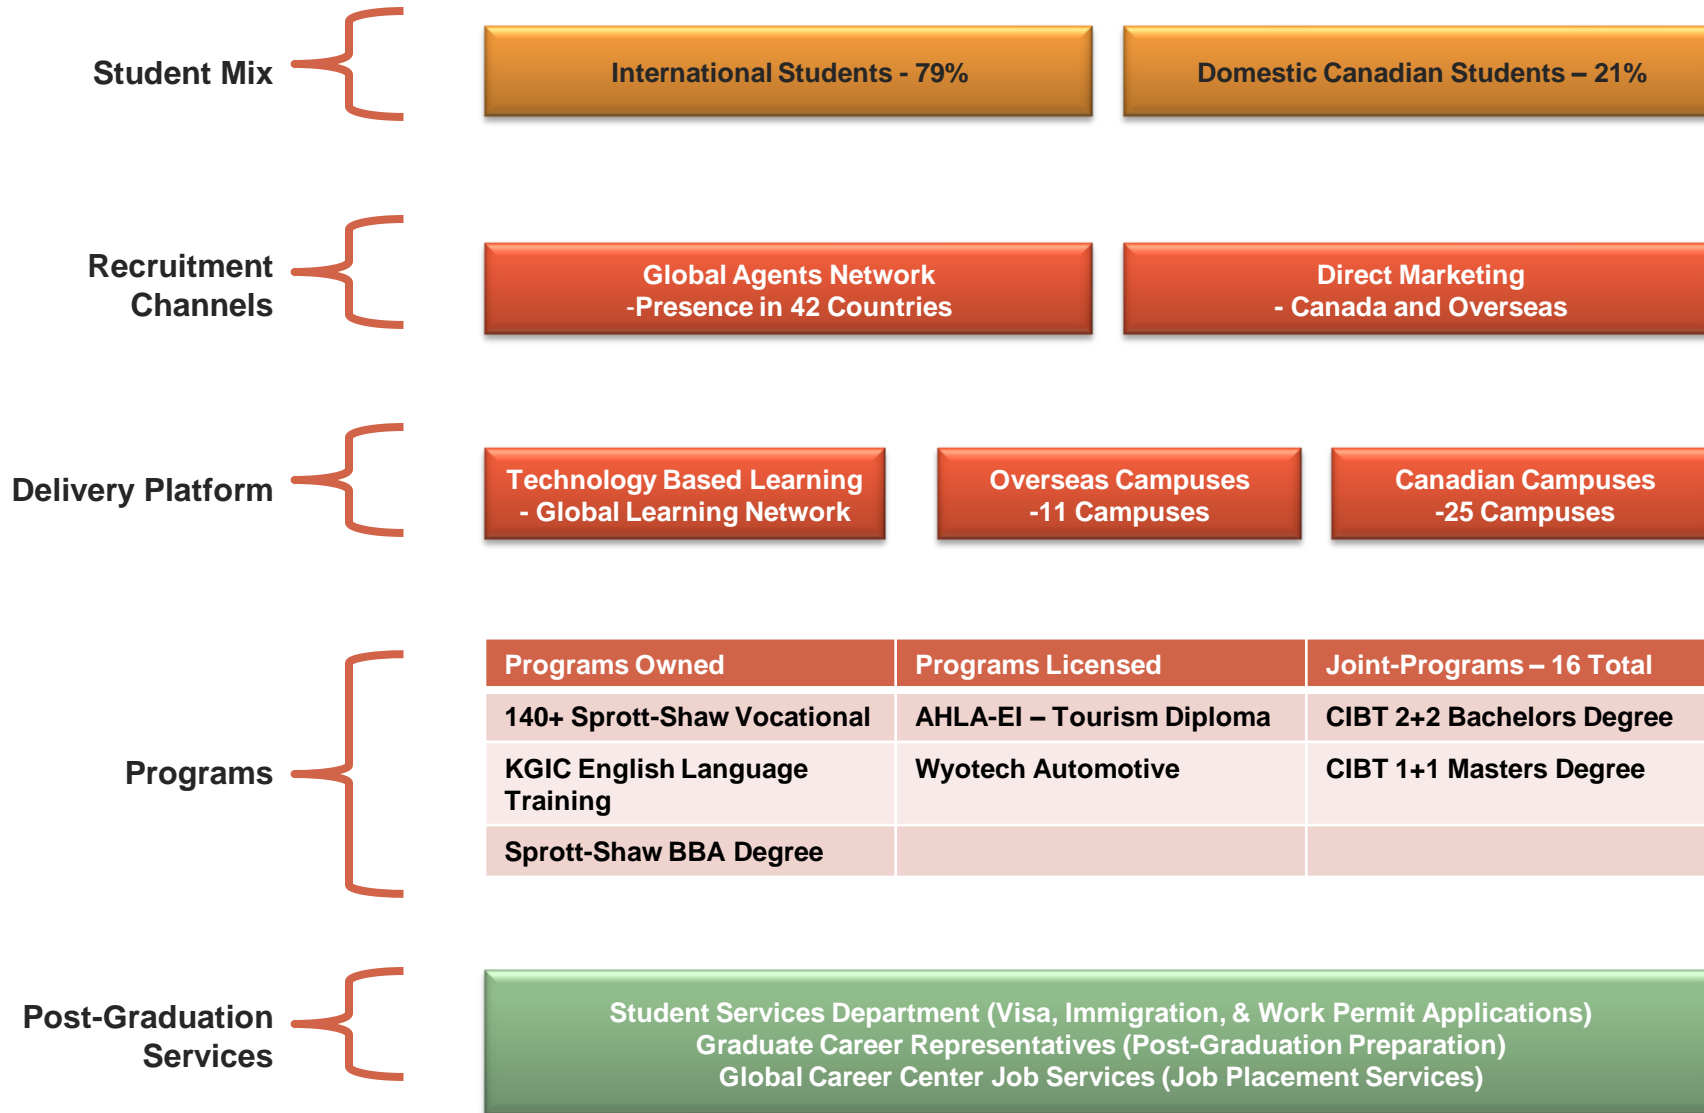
Student Mix

International Students - 79%

Domestic Canadian Students – 21%

Recruitment Channels

Global Agents Network
-Presence in 42 Countries

Direct Marketing
- Canada and Overseas

Delivery Platform

Technology Based Learning
- Global Learning Network

Overseas Campuses
-11 Campuses

Canadian Campuses
-25 Campuses

Programs

| Programs Owned | Programs Licensed | Joint-Programs – 16 Total |
|---|---|---|
| 140+ Sprott-Shaw Vocational | AHLA-EI – Tourism Diploma | CIBT 2+2 Bachelors Degree |
| KGIC English Language Training | Wyotech Automotive | CIBT 1+1 Masters Degree |
| Sprott-Shaw BBA Degree | | |

Post-Graduation Services

Student Services Department (Visa, Immigration, & Work Permit Applications)
Graduate Career Representatives (Post-Graduation Preparation)
Global Career Center Job Services (Job Placement Services)